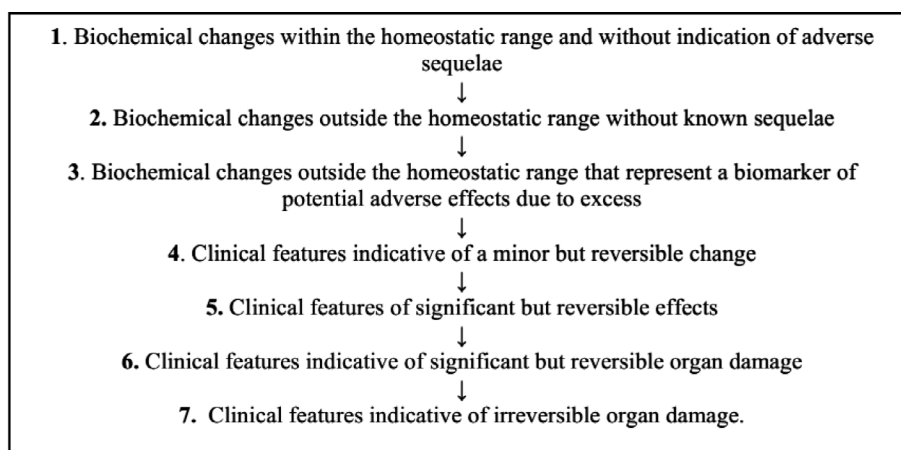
1. Biochemical changes within the homeostatic range and without indication of adverse sequelae
↓
2. Biochemical changes outside the homeostatic range without known sequelae
↓
3. Biochemical changes outside the homeostatic range that represent a biomarker of potential adverse effects due to excess
↓
4. Clinical features indicative of a minor but reversible change
↓
5. Clinical features of significant but reversible effects
↓
6. Clinical features indicative of significant but reversible organ damage
↓
7. Clinical features indicative of irreversible organ damage.